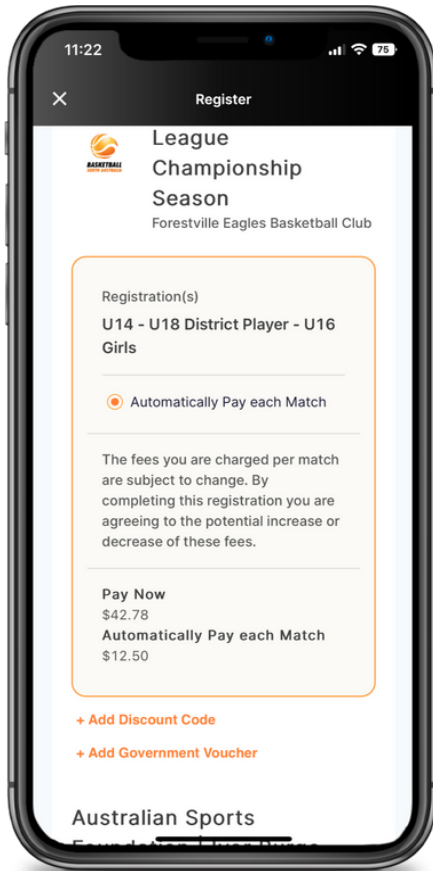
11:22
75

×
Register

BASKETBALL
SOUTH AUSTRALIA

League Championship Season
Forestville Eagles Basketball Club

Registration(s)
U14 - U18 District Player - U16 Girls

Automatically Pay each Match

The fees you are charged per match are subject to change. By completing this registration you are agreeing to the potential increase or decrease of these fees.

Pay Now
$42.78
Automatically Pay each Match
$12.50

+ Add Discount Code

+ Add Government Voucher

Australian Sports
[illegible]